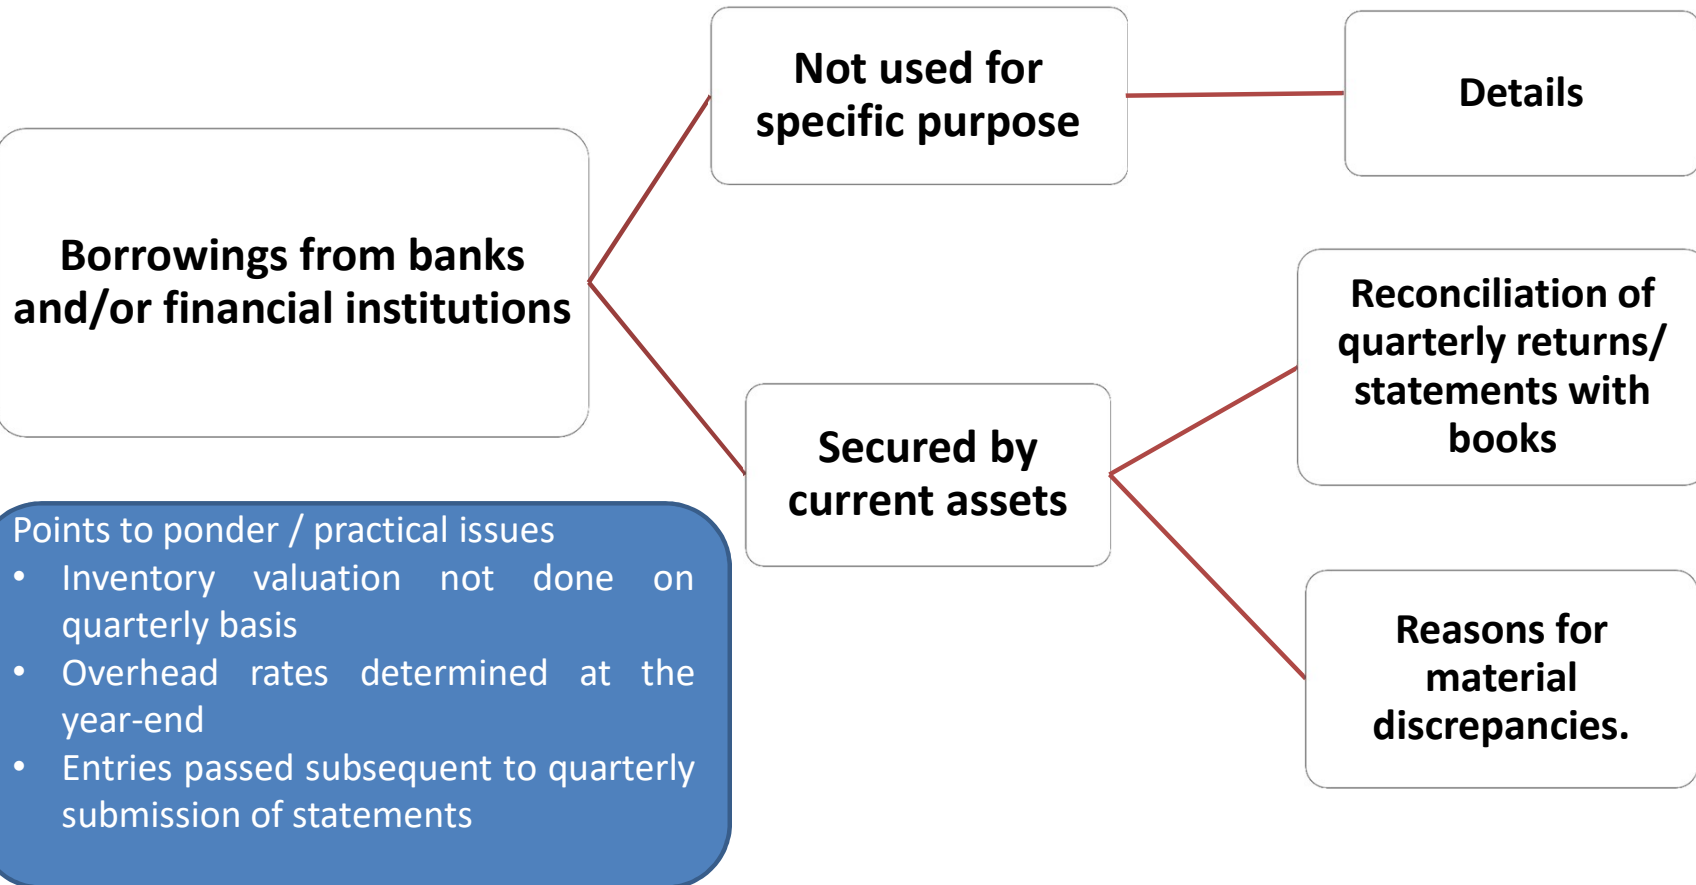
Borrowings from banks and/or financial institutions

Not used for specific purpose

Details

Secured by current assets

Reconciliation of quarterly returns/ statements with books

Reasons for material discrepancies.

Points to ponder / practical issues
• Inventory valuation not done on quarterly basis
• Overhead rates determined at the year-end
• Entries passed subsequent to quarterly submission of statements